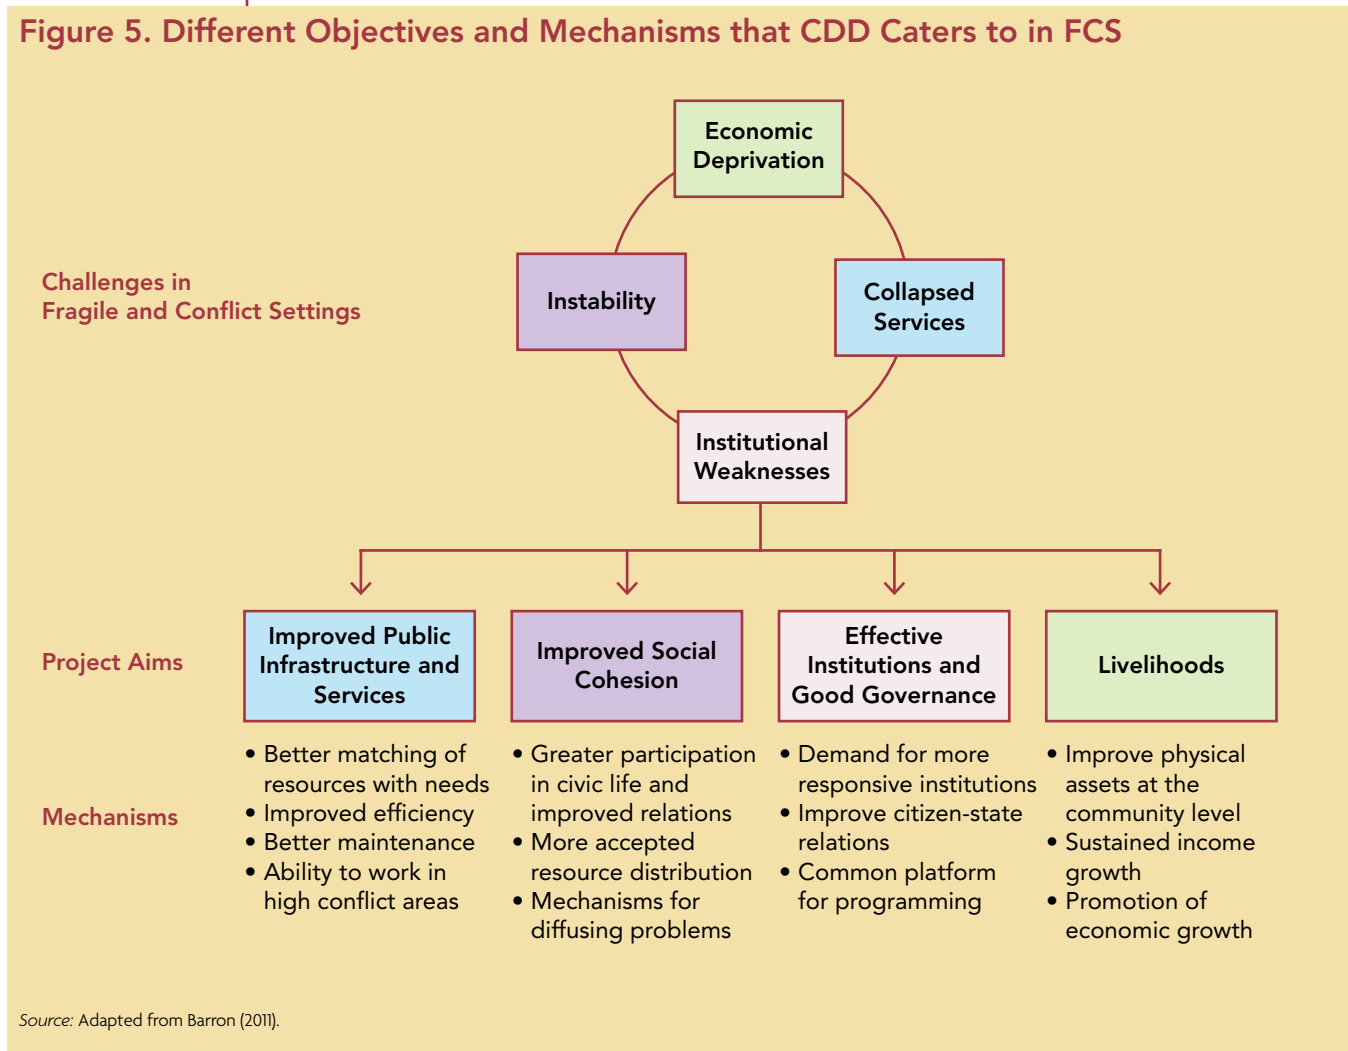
Figure 5. Different Objectives and Mechanisms that CDD Caters to in FCS

Challenges in Fragile and Conflict Settings

Economic Deprivation

Instability

Collapsed Services

Institutional Weaknesses

Project Aims

Improved Public Infrastructure and Services

Improved Social Cohesion

Effective Institutions and Good Governance

Livelihoods

Mechanisms

• Better matching of resources with needs
• Improved efficiency
• Better maintenance
• Ability to work in high conflict areas

• Greater participation in civic life and improved relations
• More accepted resource distribution
• Mechanisms for diffusing problems

• Demand for more responsive institutions
• Improve citizen-state relations
• Common platform for programming

• Improve physical assets at the community level
• Sustained income growth
• Promotion of economic growth

Source: Adapted from Barron (2011).